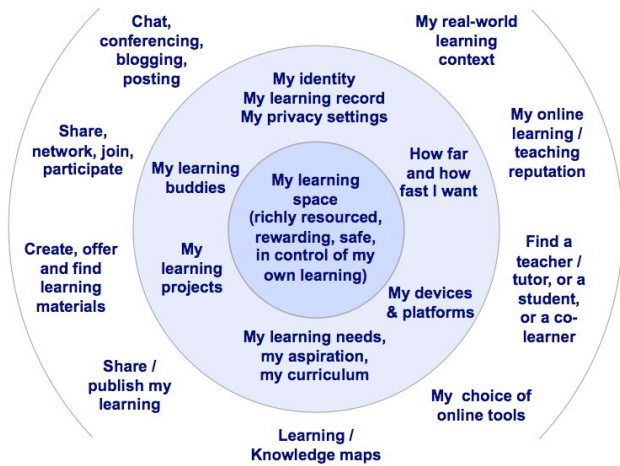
Chat, conferencing, blogging, posting

My real-world learning context

Share, network, join, participate

My online learning / teaching reputation

Create, offer and find learning materials

Find a teacher / tutor, or a student, or a co-learner

Share / publish my learning

My choice of online tools

Learning / Knowledge maps

My identity
My learning record
My privacy settings

My learning buddies

How far and how fast I want

My learning projects

My devices & platforms

My learning needs, my aspiration, my curriculum

My learning space (richly resourced, rewarding, safe, in control of my own learning)